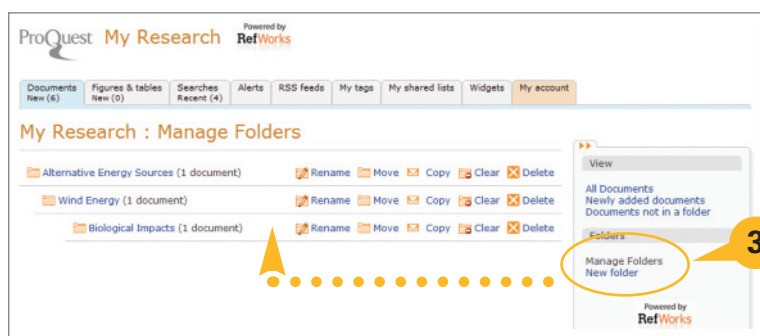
ProQuest My Research Powered by RefWorks

Documents New (6) | Figures & tables New (0) | Searches Recent (4) | Alerts | RSS feeds | My tags | My shared lists | Widgets | My account

My Research : Manage Folders

Alternative Energy Sources (1 document) Rename Move Copy Clear Delete

Wind Energy (1 document) Rename Move Copy Clear Delete

Biological Impacts (1 document) Rename Move Copy Clear Delete

View

All Documents
Newly added documents
Documents not in a folder

Folders

Manage Folders
New folder

3

Powered by RefWorks